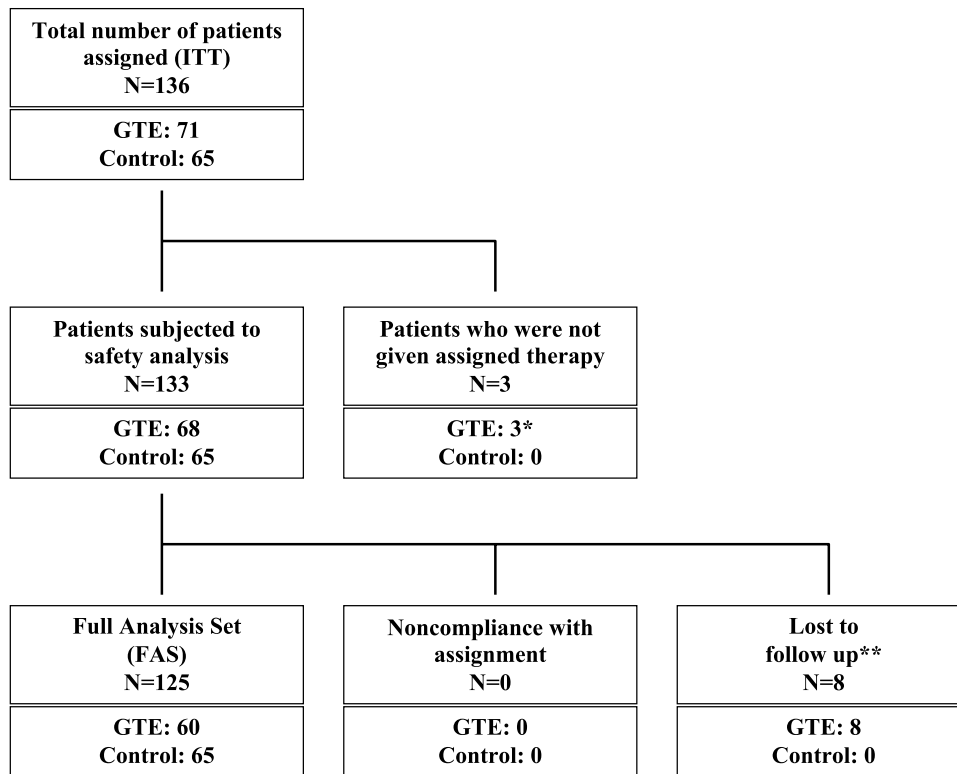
Total number of patients assigned (ITT)
N=136

GTE: 71
Control: 65

Patients subjected to safety analysis
N=133

GTE: 68
Control: 65

Patients who were not given assigned therapy
N=3

GTE: 3*
Control: 0

Full Analysis Set (FAS)
N=125

GTE: 60
Control: 65

Noncompliance with assignment
N=0

GTE: 0
Control: 0

Lost to follow up**
N=8

GTE: 8
Control: 0